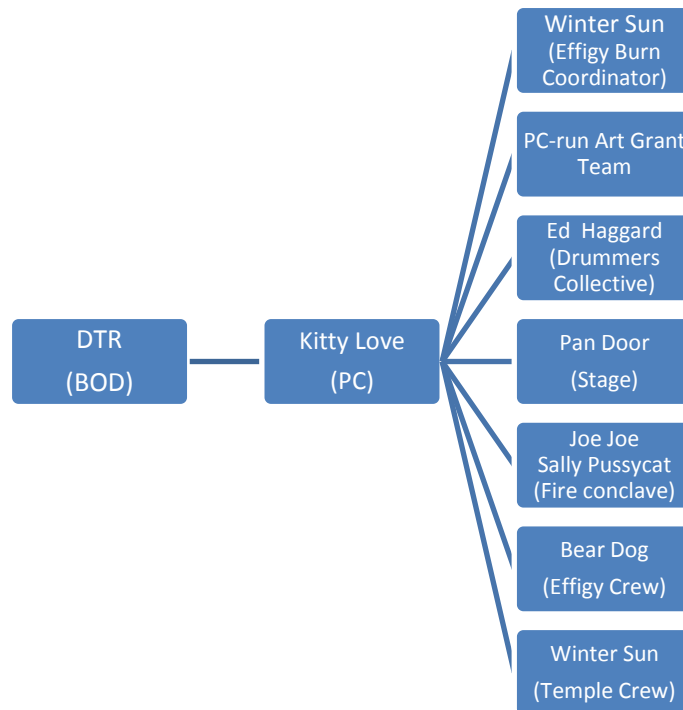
DTR
(BOD)

Kitty Love
(PC)

Winter Sun
(Effigy Burn Coordinator)

PC-run Art Grant Team

Ed Haggard
(Drummers Collective)

Pan Door
(Stage)

Joe Joe
Sally Pussycat
(Fire conclave)

Bear Dog
(Effigy Crew)

Winter Sun
(Temple Crew)